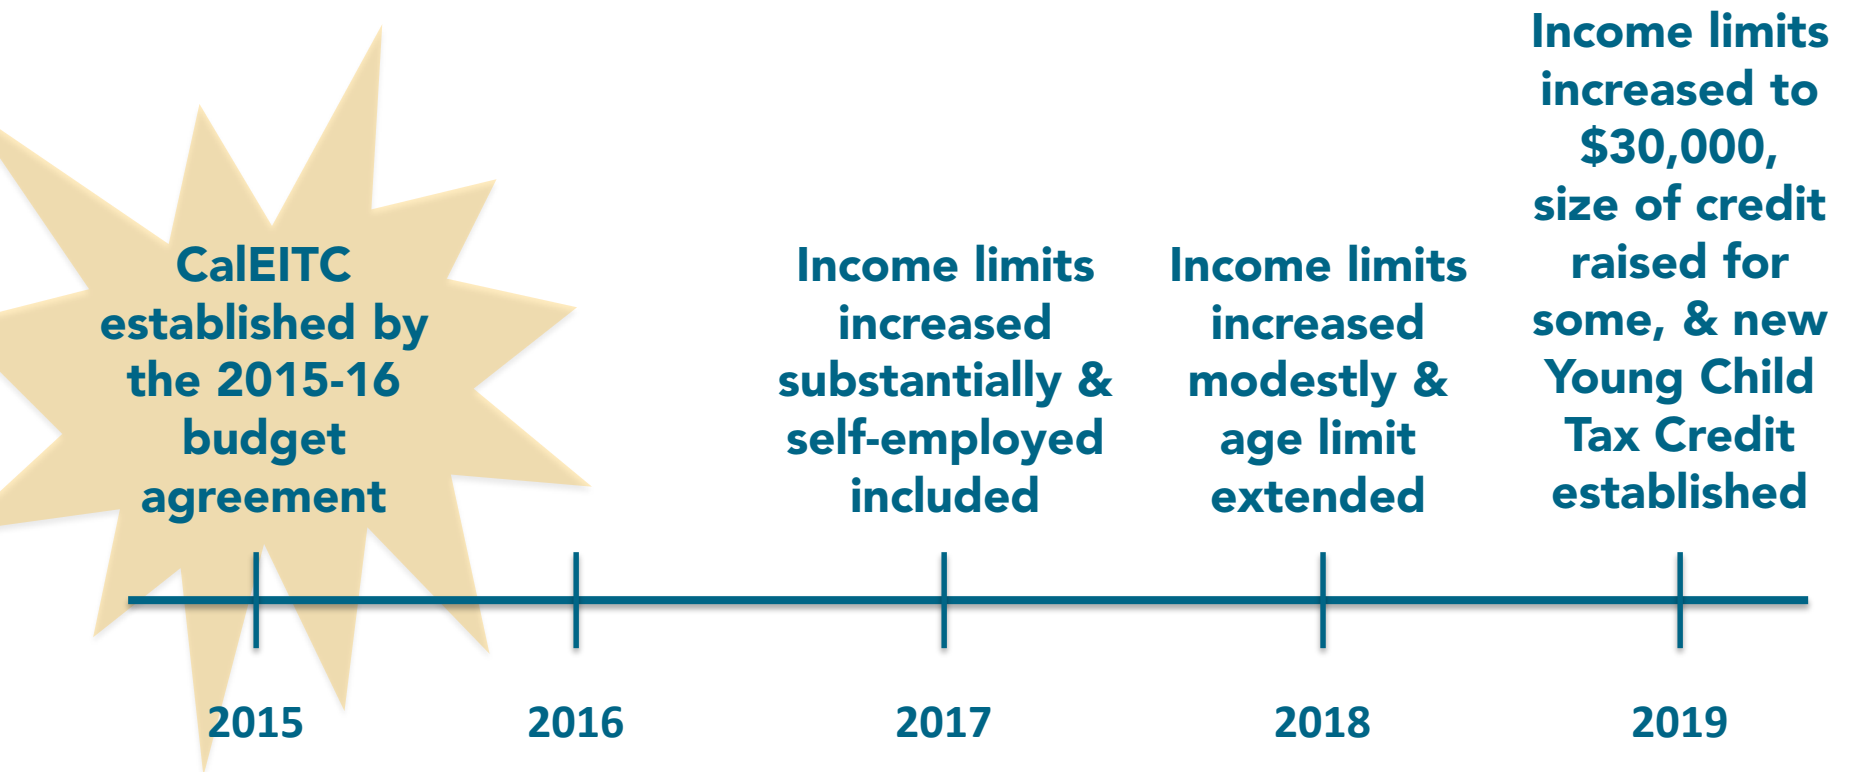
CalEITC established by the 2015-16 budget agreement

Income limits increased substantially & self-employed included

Income limits increased modestly & age limit extended

Income limits increased to \$30,000, size of credit raised for some, & new Young Child Tax Credit established

2015

2016

2017

2018

2019